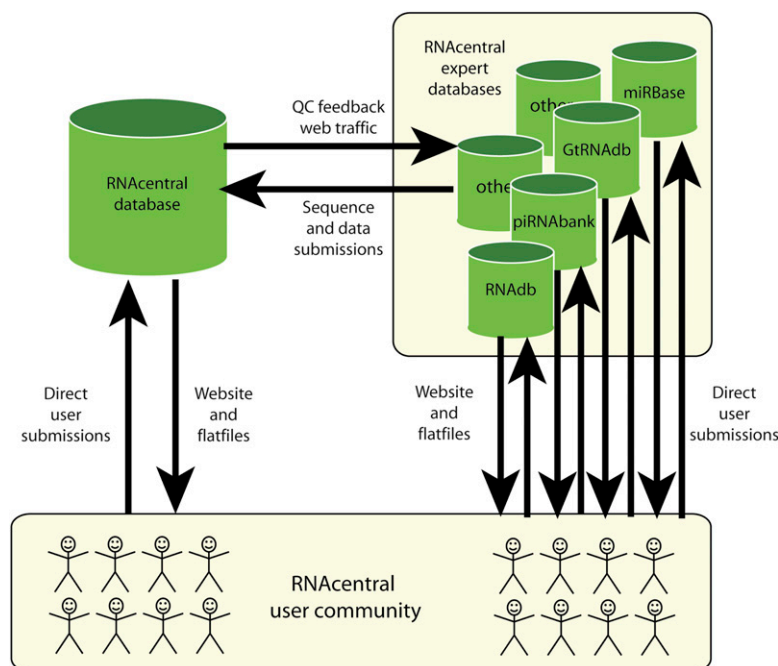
RNAcentral expert databases

miRBase

other

GtRNAdb

other

piRNAbank

RNAdb

RNAcentral database

QC feedback web traffic

Sequence and data submissions

Direct user submissions

Website and flatfiles

Website and flatfiles

Direct user submissions

RNAcentral user community